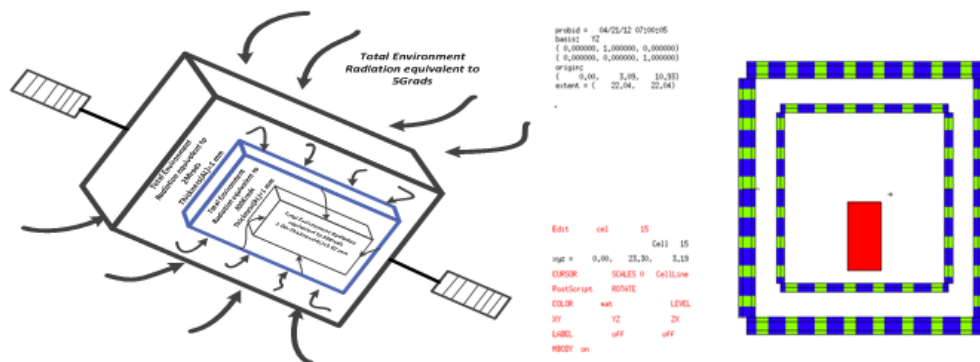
Total Environment Radiation equivalent to 5Grads

Total Environment Radiation equivalent to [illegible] Thickness(Al)=1 mm

Total Environment Radiation equivalent to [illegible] Thickness(Al)=1 mm

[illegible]

probid = 04/21/12 07:00:05
basis: YZ
( 0.000000, 1.000000, 0.000000)
( 0.000000, 0.000000, 1.000000)
origin:
( 0.00, 3.09, 10.93)
extent = ( 22.04, 22.04)

Edit cel 15
Cell 15
xyz = 0.00, 23.30, 3.19
CURSOR SCALES 0 CellLine
PostScript ROTATE
COLOR mat LEVEL
XY YZ ZX
LABEL off off
MBODY on